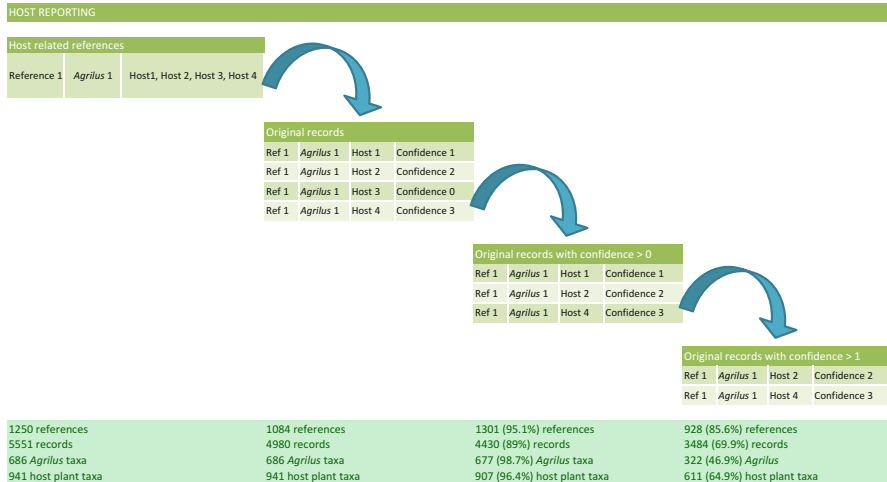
HOST REPORTING

Host related references

| Reference 1 | *Agrilus* 1 | Host1, Host 2, Host 3, Host 4 |
|---|---|---|

Original records

| Ref 1 | *Agrilus* 1 | Host 1 | Confidence 1 |
|---|---|---|---|
| Ref 1 | *Agrilus* 1 | Host 2 | Confidence 2 |
| Ref 1 | *Agrilus* 1 | Host 3 | Confidence 0 |
| Ref 1 | *Agrilus* 1 | Host 4 | Confidence 3 |

Original records with confidence > 0

| Ref 1 | *Agrilus* 1 | Host 1 | Confidence 1 |
|---|---|---|---|
| Ref 1 | *Agrilus* 1 | Host 2 | Confidence 2 |
| Ref 1 | *Agrilus* 1 | Host 4 | Confidence 3 |

Original records with confidence > 1

| Ref 1 | *Agrilus* 1 | Host 2 | Confidence 2 |
|---|---|---|---|
| Ref 1 | *Agrilus* 1 | Host 4 | Confidence 3 |

1250 references
5551 records
686 *Agrilus* taxa
941 host plant taxa

1084 references
4980 records
686 *Agrilus* taxa
941 host plant taxa

1301 (95.1%) references
4430 (89%) records
677 (98.7%) *Agrilus* taxa
907 (96.4%) host plant taxa

928 (85.6%) references
3484 (69.9%) records
322 (46.9%) *Agrilus*
611 (64.9%) host plant taxa